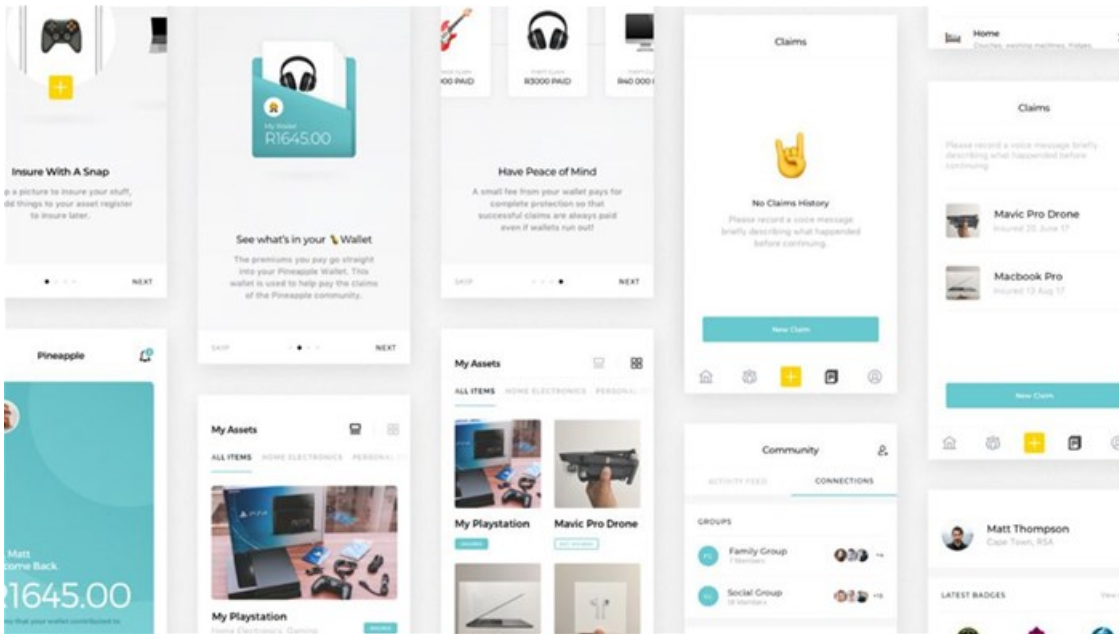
Insure With A Snap

p a picture to insure your stuff, dd things to your asset register to insure later.

NEXT

My Wallet
R1645.00

See what's in your Wallet

The premiums you pay go straight into your Pineapple Wallet. This wallet is used to help pay the claims of the Pineapple community.

SKIP

NEXT

000 PAID

R3000 PAID

R40 000

Have Peace of Mind

A small fee from your wallet pays for complete protection so that successful claims are always paid even if wallets run out!

SKIP

NEXT

Claims

No Claims History

Please record a voice message briefly describing what happened before continuing.

New Claim

Home

Couches, washing machines, fridges

Claims

Please record a voice message briefly describing what happened before continuing

Mavic Pro Drone

Insured 20 June 17

Macbook Pro

Insured 13 Aug 17

New Claim

Pineapple

Matt
ome Back
1645.00

My Assets

ALL ITEMS HOME ELECTRONICS PERSONAL

My Playstation

Home Electronics, Gaming

My Assets

ALL ITEMS HOME ELECTRONICS PERSONAL

My Playstation

Mavic Pro Drone

Community

ACTIVITY FEED

CONNECTIONS

GROUPS

Family Group

7 Members

Social Group

16 Members

Matt Thompson

Cape Town, RSA

LATEST BADGES

View